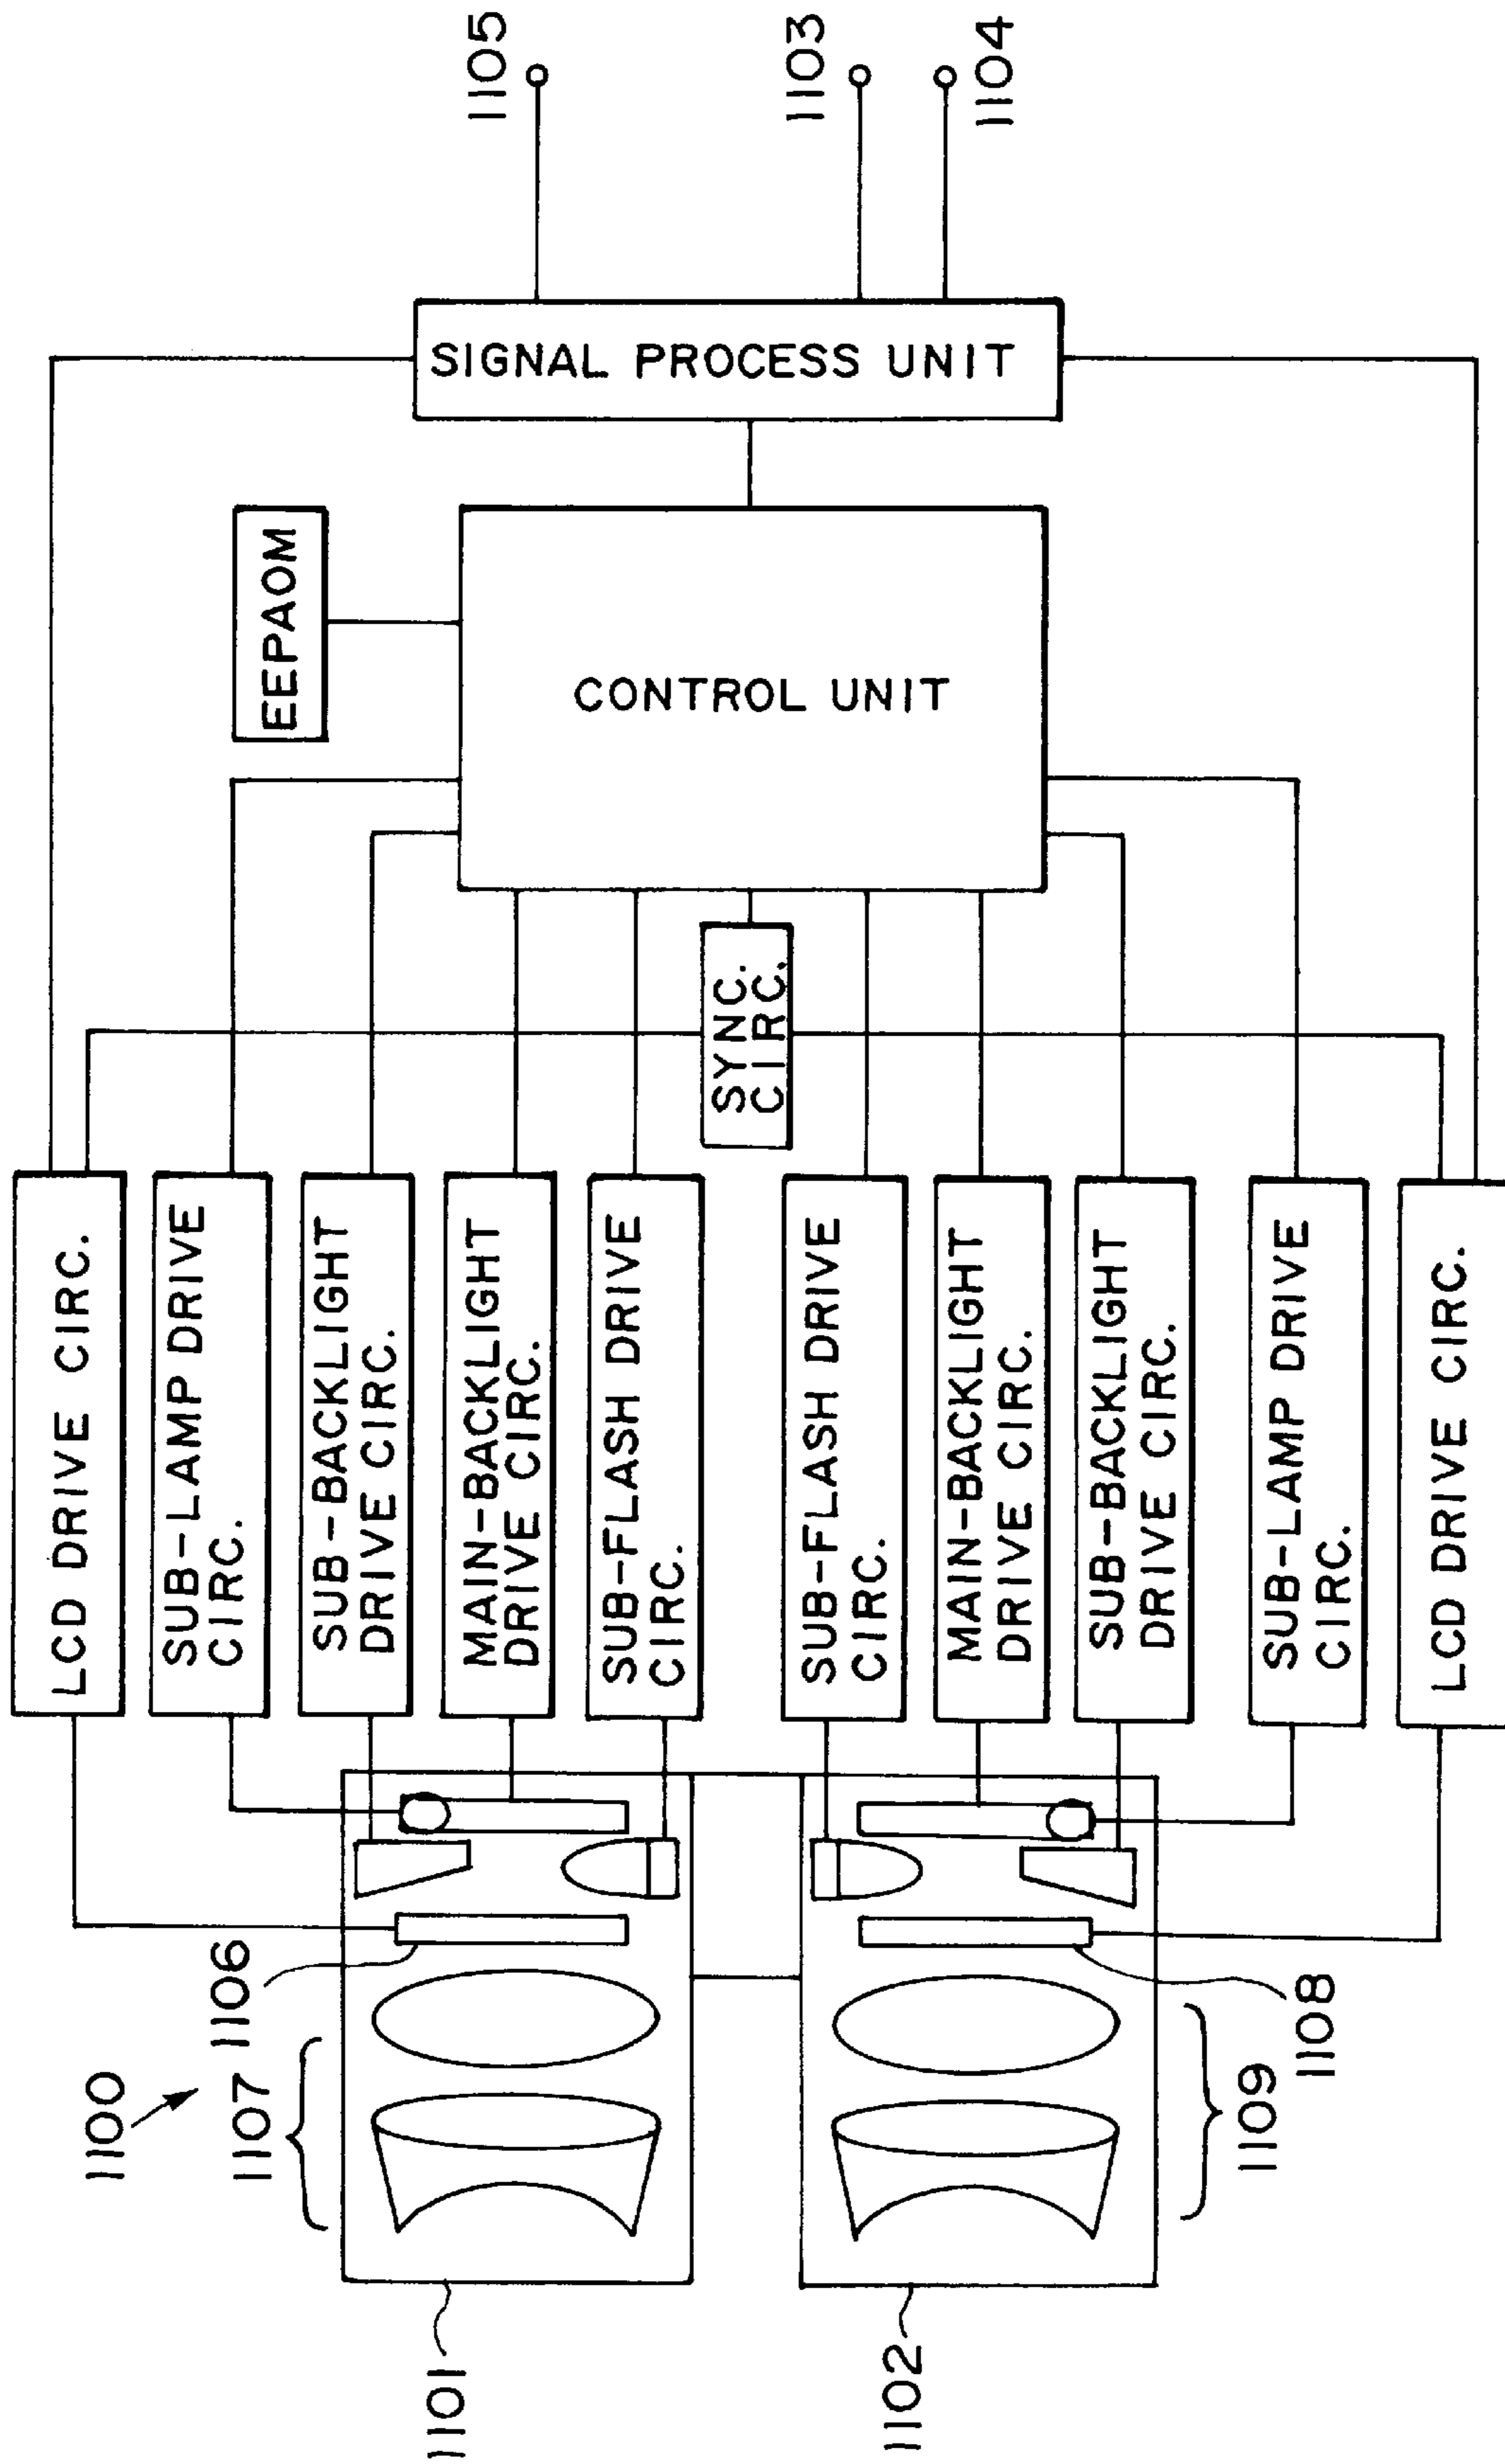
1105
1103
1104
SIGNAL PROCESS UNIT
EEPAOM
CONTROL UNIT
SYNC. CIRC.
LCD DRIVE CIRC.
SUB-LAMP DRIVE CIRC.
SUB-BACKLIGHT DRIVE CIRC.
MAIN-BACKLIGHT DRIVE CIRC.
SUB-FLASH DRIVE CIRC.
SUB-FLASH DRIVE CIRC.
MAIN-BACKLIGHT DRIVE CIRC.
SUB-BACKLIGHT DRIVE CIRC.
SUB-LAMP DRIVE CIRC.
LCD DRIVE CIRC.
1106
1100
1107
1108
1109
1101
1102